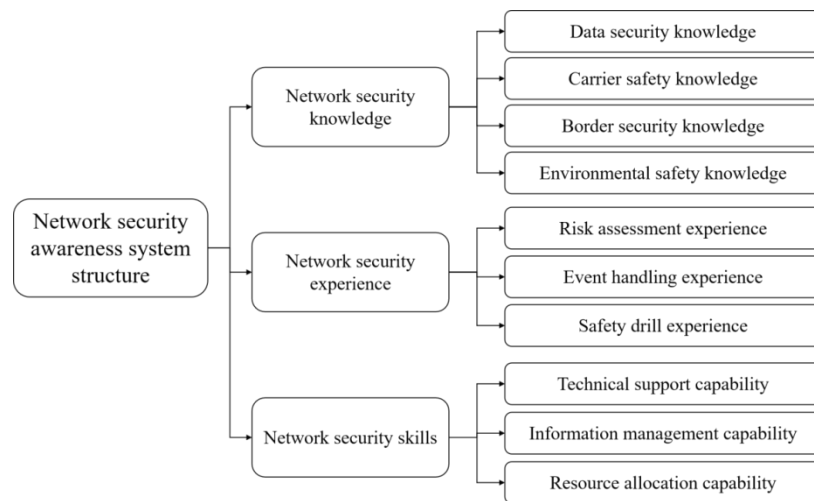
Network security awareness system structure

Network security knowledge

Data security knowledge

Carrier safety knowledge

Border security knowledge

Environmental safety knowledge

Network security experience

Risk assessment experience

Event handling experience

Safety drill experience

Network security skills

Technical support capability

Information management capability

Resource allocation capability